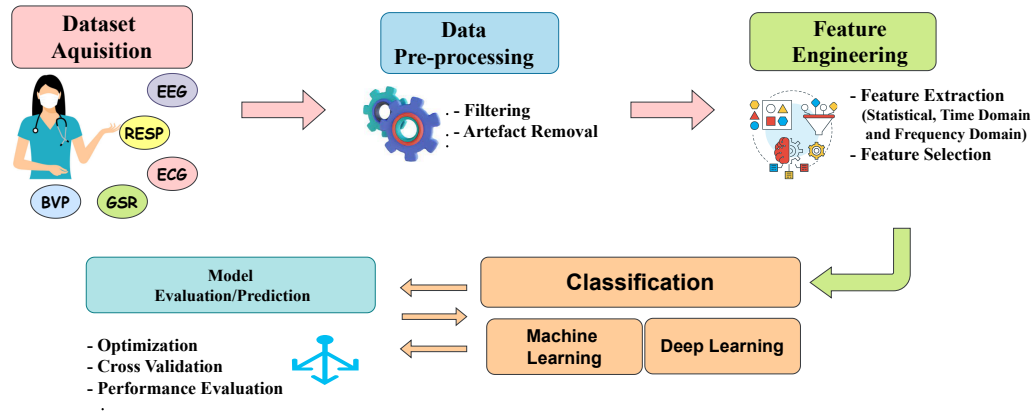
Dataset Aquisition

EEG
RESP
ECG
BVP
GSR

Data Pre-processing

. - Filtering
. - Artefact Removal
.

Feature Engineering

- Feature Extraction
(Statistical, Time Domain and Frequency Domain)
- Feature Selection

Classification

Machine Learning

Deep Learning

Model Evaluation/Prediction

- Optimization
- Cross Validation
- Performance Evaluation
.